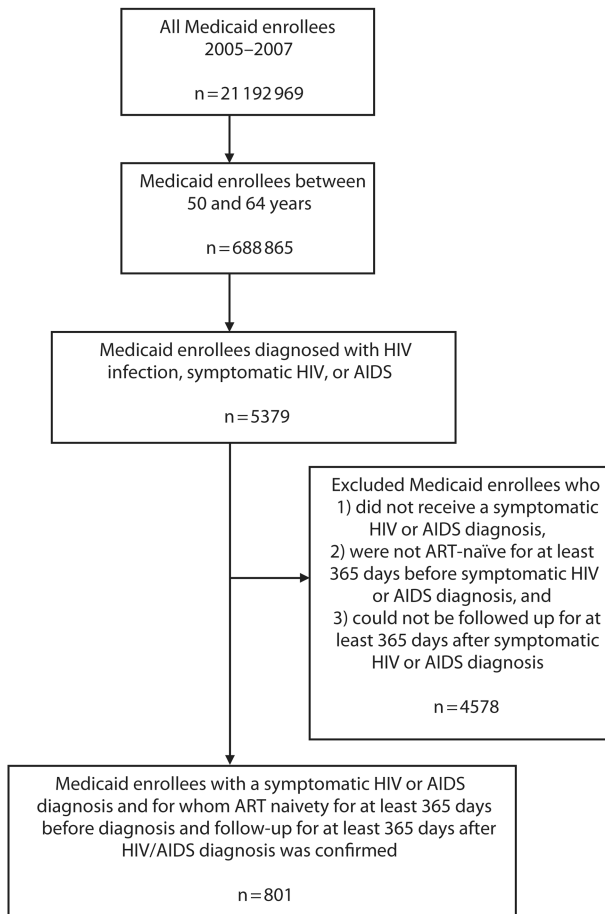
All Medicaid enrollees 2005–2007

n = 21 192 969

Medicaid enrollees between 50 and 64 years

n = 688 865

Medicaid enrollees diagnosed with HIV infection, symptomatic HIV, or AIDS

n = 5379

Excluded Medicaid enrollees who 1) did not receive a symptomatic HIV or AIDS diagnosis, 2) were not ART-naïve for at least 365 days before symptomatic HIV or AIDS diagnosis, and 3) could not be followed up for at least 365 days after symptomatic HIV or AIDS diagnosis

n = 4578

Medicaid enrollees with a symptomatic HIV or AIDS diagnosis and for whom ART naivety for at least 365 days before diagnosis and follow-up for at least 365 days after HIV/AIDS diagnosis was confirmed

n = 801